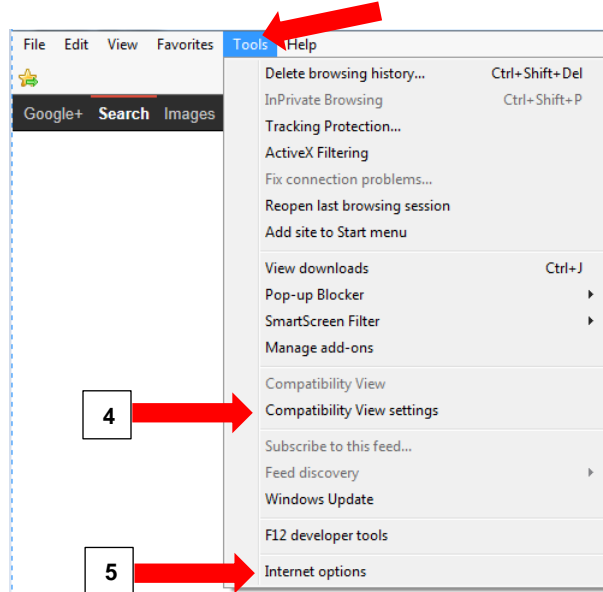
File Edit View Favorites Tools Help

Google+ Search Images

Delete browsing history... Ctrl+Shift+Del
InPrivate Browsing Ctrl+Shift+P
Tracking Protection...
ActiveX Filtering
Fix connection problems...
Reopen last browsing session
Add site to Start menu

View downloads Ctrl+J
Pop-up Blocker
SmartScreen Filter
Manage add-ons

Compatibility View
4
Compatibility View settings

Subscribe to this feed...
Feed discovery
Windows Update

F12 developer tools

5
Internet options